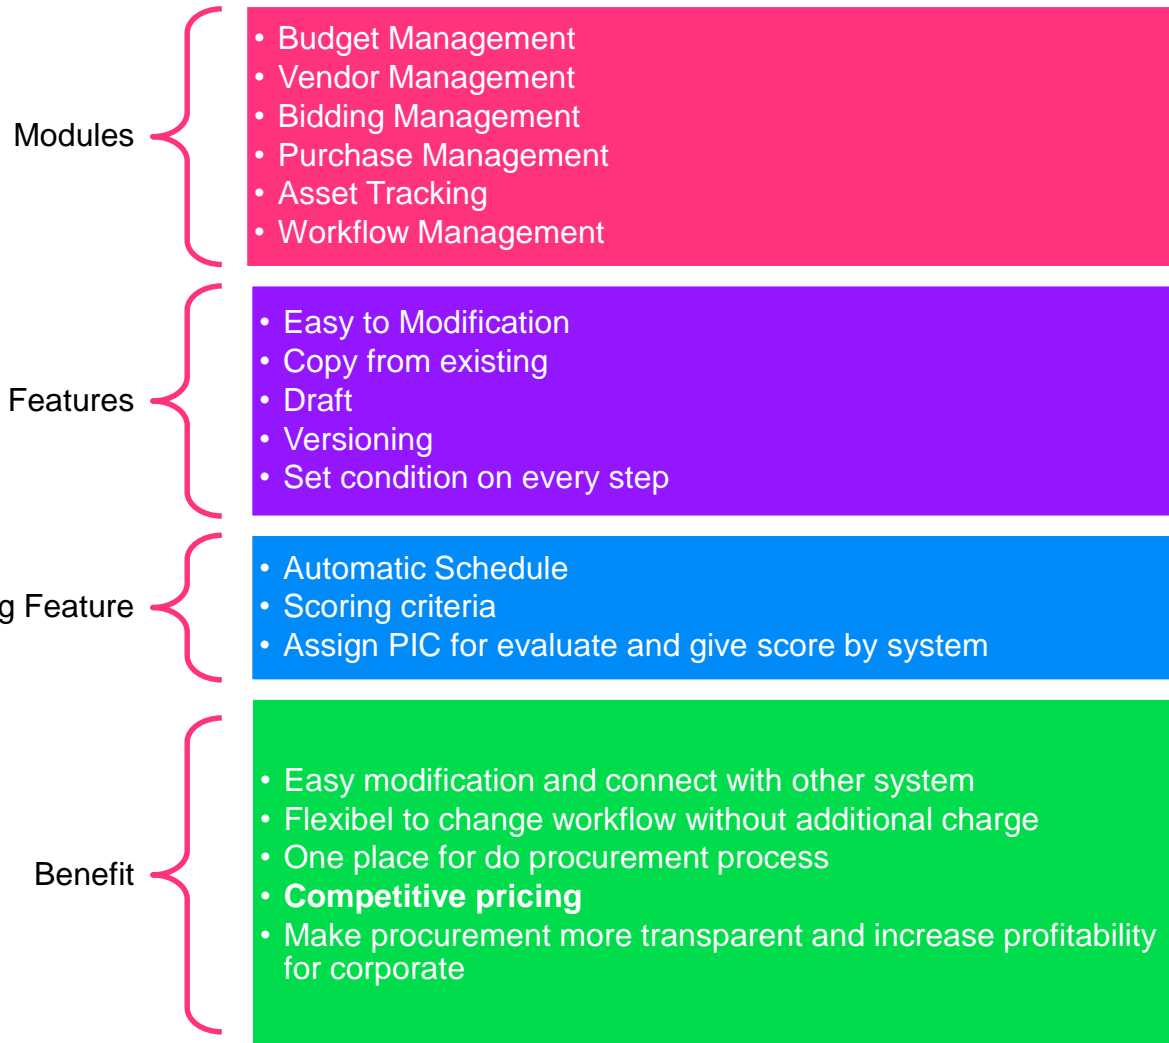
Modules

• Budget Management
• Vendor Management
• Bidding Management
• Purchase Management
• Asset Tracking
• Workflow Management

Features

• Easy to Modification
• Copy from existing
• Draft
• Versioning
• Set condition on every step

g Feature

• Automatic Schedule
• Scoring criteria
• Assign PIC for evaluate and give score by system

Benefit

• Easy modification and connect with other system
• Flexibel to change workflow without additional charge
• One place for do procurement process
• **Competitive pricing**
• Make procurement more transparent and increase profitability for corporate